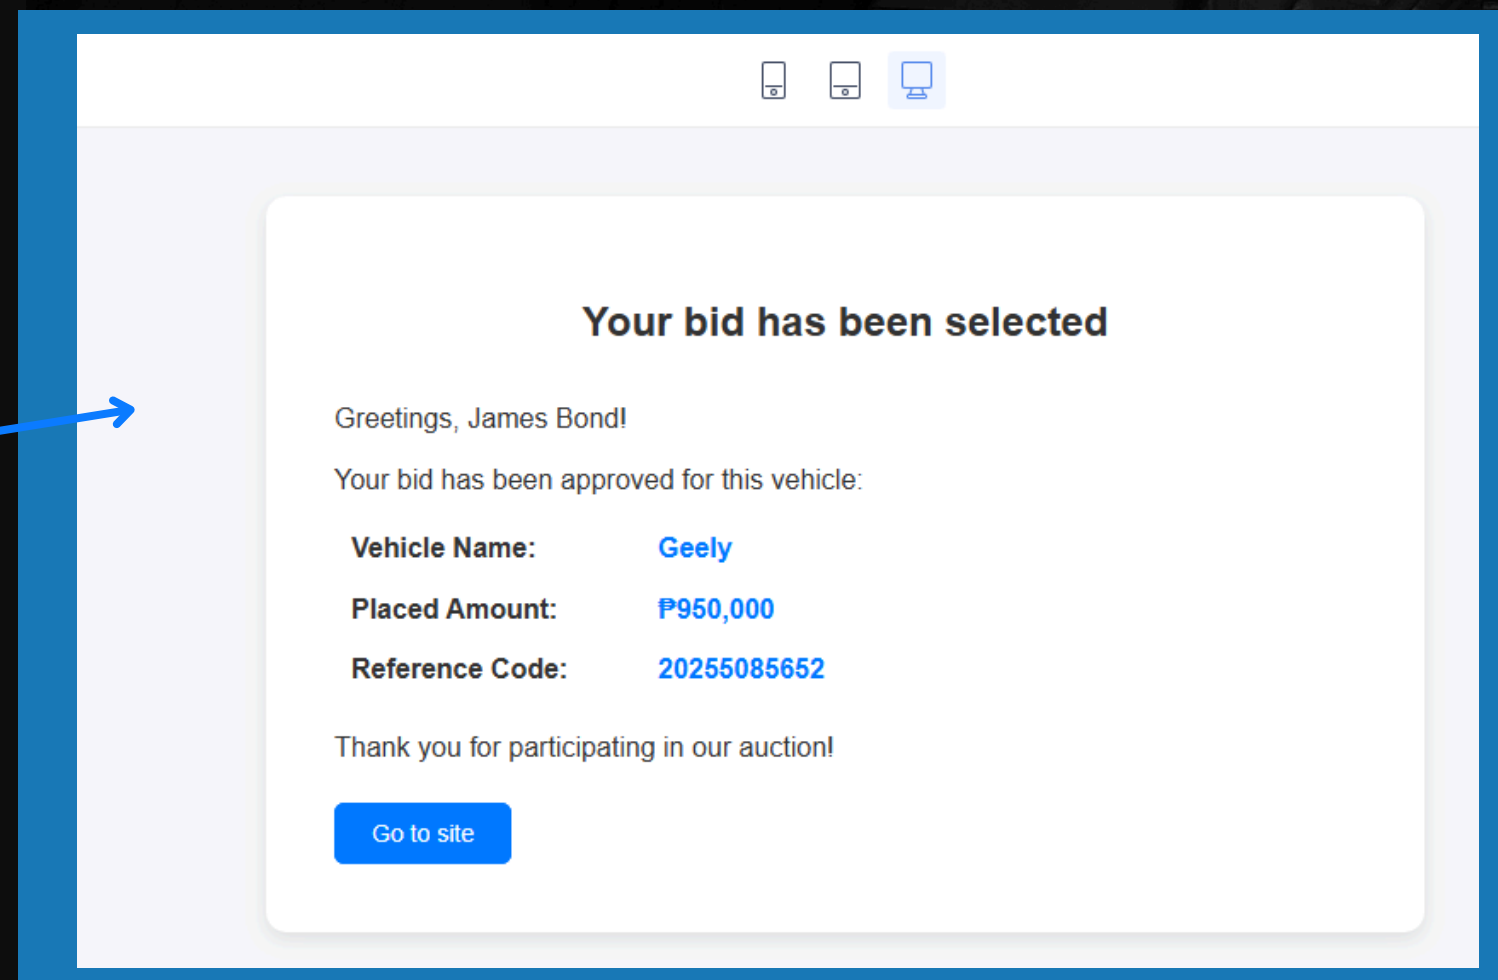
Your bid has been selected

Greetings, James Bond!

Your bid has been approved for this vehicle:

| | |
|---|---|
| Vehicle Name: | Geely |
| Placed Amount: | ₱950,000 |
| Reference Code: | 20255085652 |

Thank you for participating in our auction!

Go to site